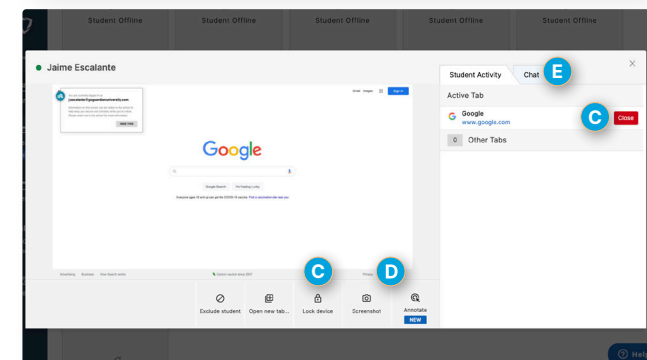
Student Offline Student Offline Student Offline Student Offline Student Offline

Jaime Escalante

Student Activity Chat E

Active Tab

Google
www.google.com

C Close

0 Other Tabs

You are currently signed in as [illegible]

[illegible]

Gmail Images Sign in

Google

Google Search I'm Feeling Lucky

Everyone ages 12 and up can get the COVID-19 vaccine. Find a vaccination site near you.

Advertising Business How Search works

Carbon neutral since 2007

Privacy

C D

Exclude student Open new tab... Lock device Screenshot Annotate NEW

Help